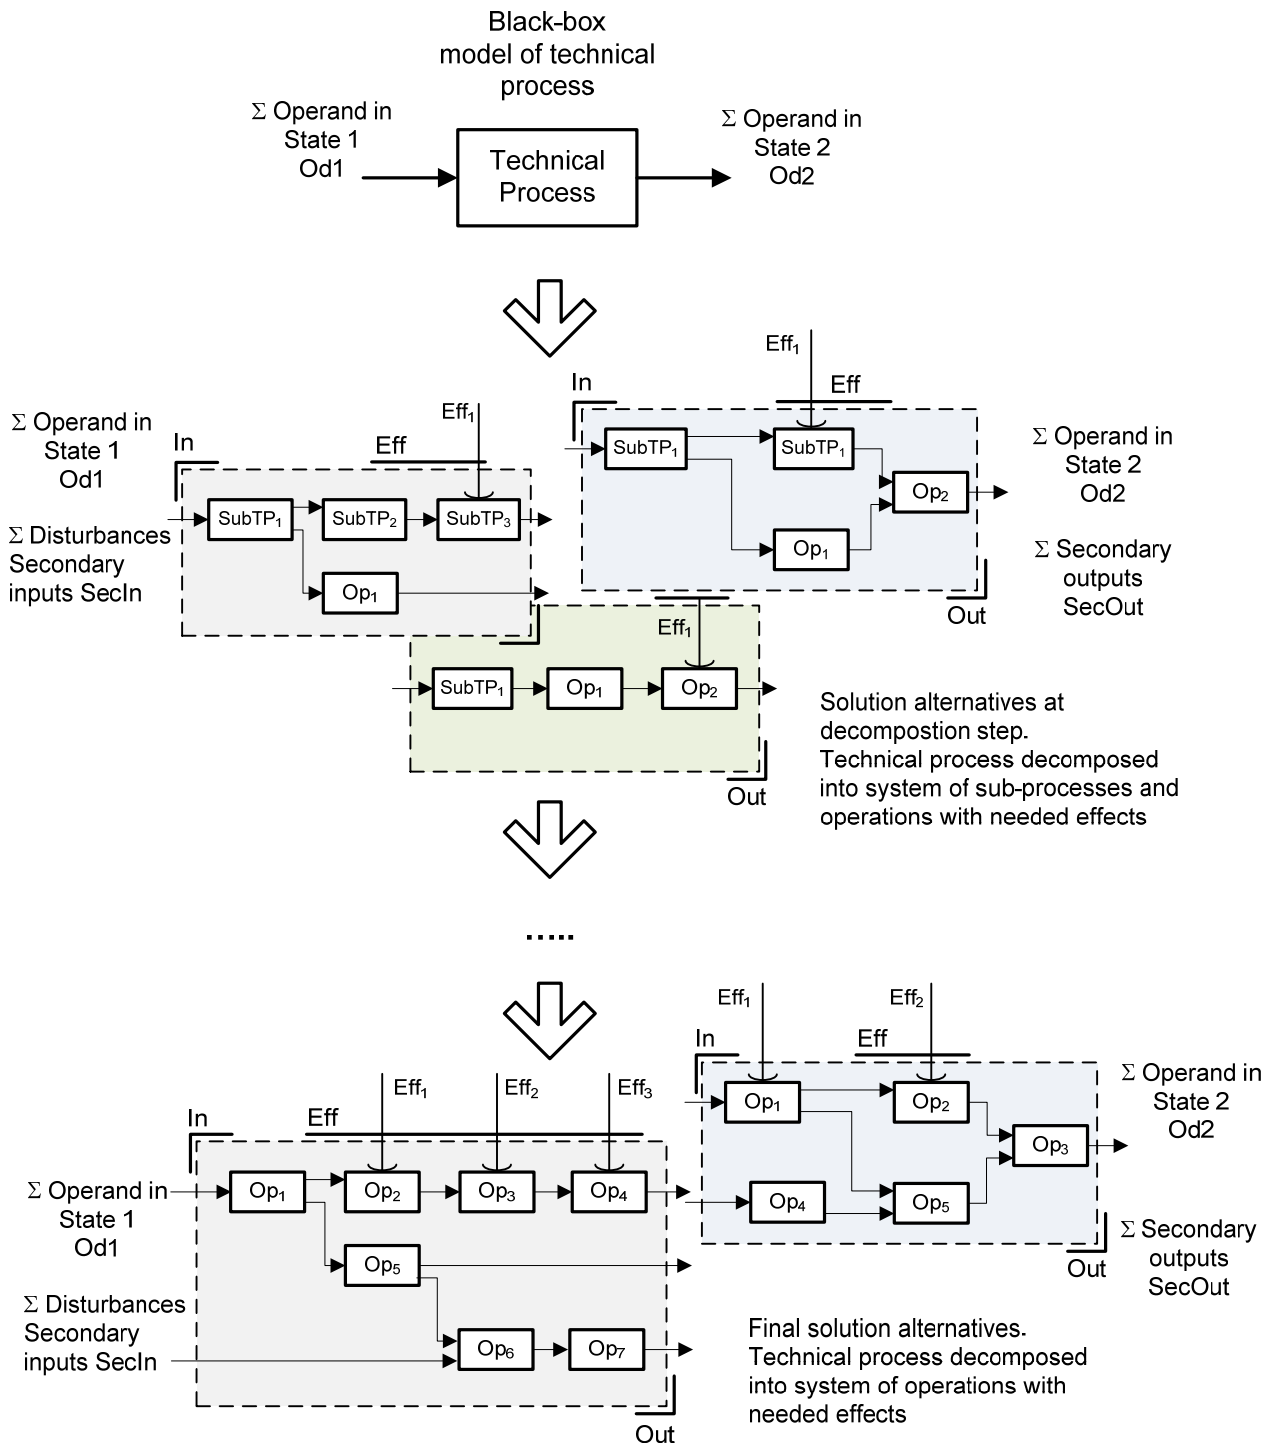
Black-box model of technical process

$\Sigma$ Operand in State 1 Od1

Technical Process

$\Sigma$ Operand in State 2 Od2

$Eff_1$

In

Eff

$\Sigma$ Operand in State 1 Od1

In

Eff

$Eff_1$

$\Sigma$ Operand in State 2 Od2

$SubTP_1$

$SubTP_1$

$Op_2$

$\Sigma$ Disturbances Secondary inputs SecIn

$SubTP_1$

$SubTP_2$

$SubTP_3$

$Op_1$

$\Sigma$ Secondary outputs SecOut

$Op_1$

Out

$Eff_1$

$SubTP_1$

$Op_1$

$Op_2$

Solution alternatives at decompostion step.
Technical process decomposed into system of sub-processes and operations with needed effects

Out

.....

$Eff_1$

$Eff_2$

In

Eff

$\Sigma$ Operand in State 2 Od2

$Eff_1$

$Eff_2$

$Eff_3$

$Op_1$

$Op_2$

In

Eff

$Op_3$

$\Sigma$ Operand in State 1 Od1

$Op_1$

$Op_2$

$Op_3$

$Op_4$

$Op_4$

$Op_5$

$\Sigma$ Secondary outputs SecOut

$Op_5$

Out

$\Sigma$ Disturbances Secondary inputs SecIn

$Op_6$

$Op_7$

Final solution alternatives.
Technical process decomposed into system of operations with needed effects

Out